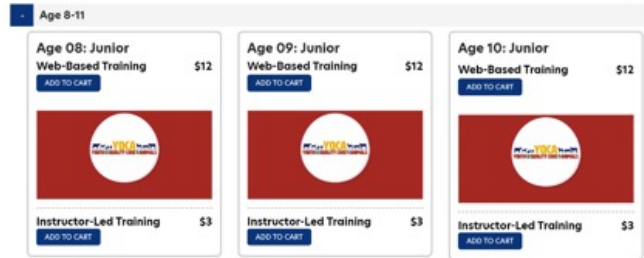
- Age 8-11

Age 08: Junior
Web-Based Training $12
ADD TO CART
YDKA
Instructor-Led Training $3
ADD TO CART

Age 09: Junior
Web-Based Training $12
ADD TO CART
YDKA
Instructor-Led Training $3
ADD TO CART

Age 10: Junior
Web-Based Training $12
ADD TO CART
YDKA
Instructor-Led Training $3
ADD TO CART